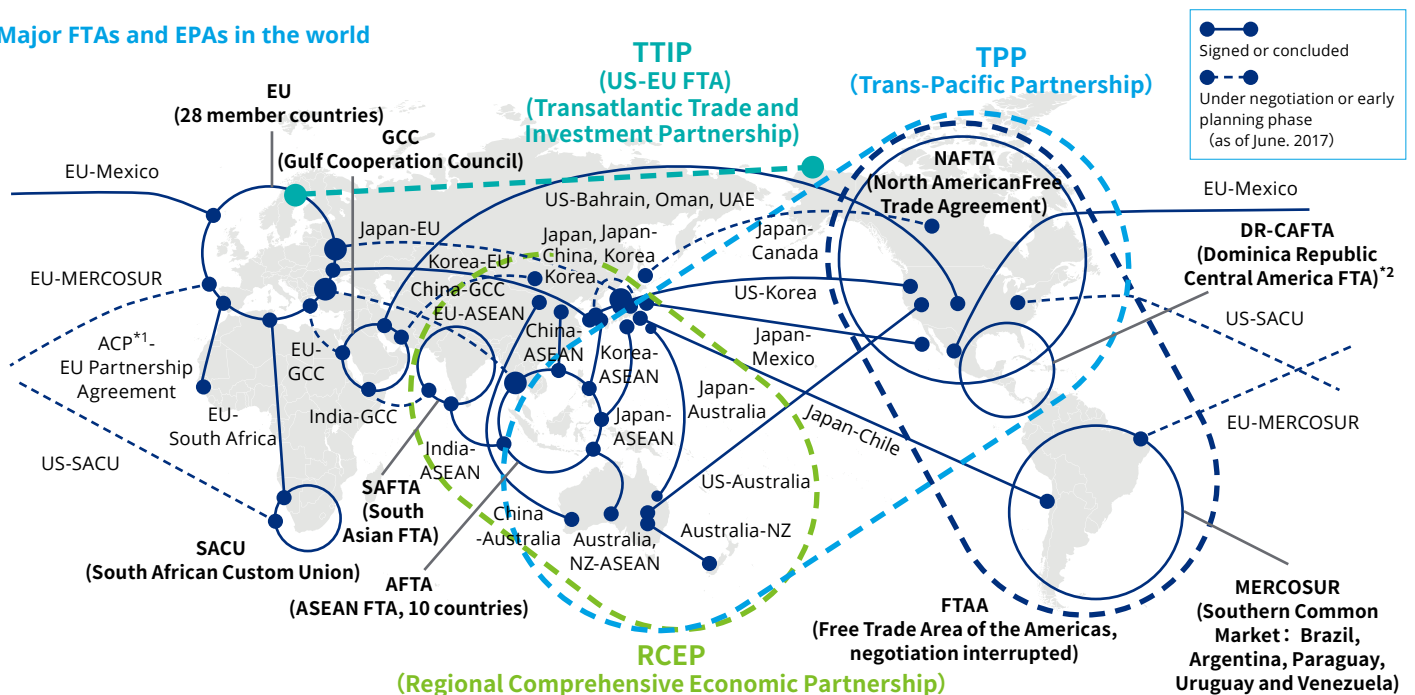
Major FTAs and EPAs in the world

Signed or concluded
Under negotiation or early planning phase (as of June. 2017)

TTIP
(US-EU FTA)
(Transatlantic Trade and Investment Partnership)

TPP
(Trans-Pacific Partnership)

EU
(28 member countries)

GCC
(Gulf Cooperation Council)

EU-Mexico

EU-MERCOSUR

ACP$^{*1}$-EU Partnership Agreement

US-SACU

EU-South Africa

EU-GCC

India-GCC

Japan-EU

Korea-EU

China-GCC

EU-ASEAN

US-Bahrain, Oman, UAE

Japan, Japan-China, Korea

China-Korea

China-ASEAN

Korea-ASEAN

Japan-ASEAN

India-ASEAN

Japan-Canada

US-Korea

Japan-Mexico

Japan-Australia

Japan-Chile

US-Australia

Australia-NZ

China-Australia

Australia, NZ-ASEAN

NAFTA
(North AmericanFree Trade Agreement)

EU-Mexico

DR-CAFTA
(Dominica Republic Central America FTA)$^{*2}$

US-SACU

EU-MERCOSUR

SAFTA
(South Asian FTA)

SACU
(South African Custom Union)

AFTA
(ASEAN FTA, 10 countries)

FTAA
(Free Trade Area of the Americas, negotiation interrupted)

MERCOSUR
(Southern Common Market: Brazil, Argentina, Paraguay, Uruguay and Venezuela)

RCEP
(Regional Comprehensive Economic Partnership)